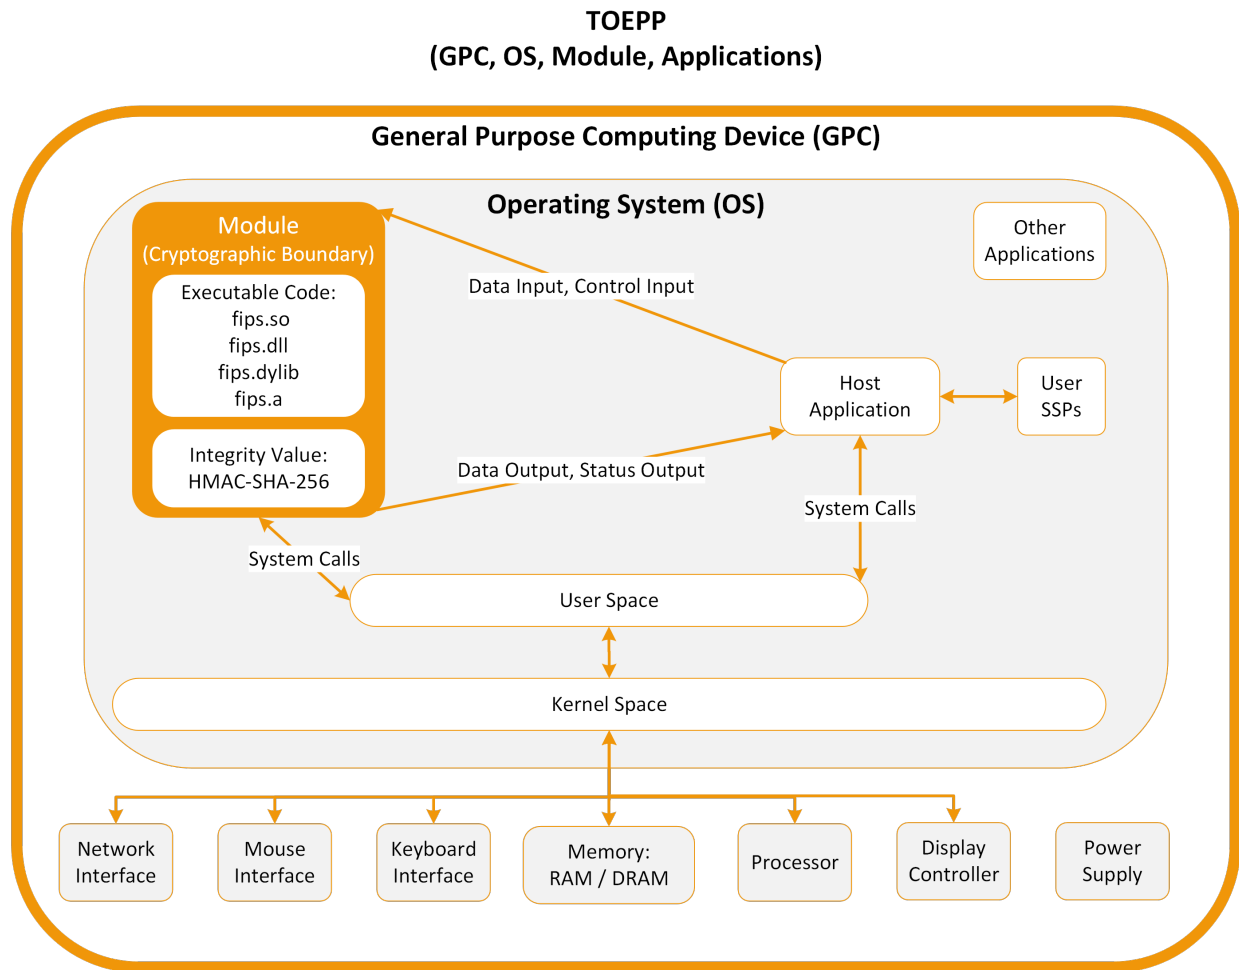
TOEPP
(GPC, OS, Module, Applications)

General Purpose Computing Device (GPC)

Operating System (OS)

Module
(Cryptographic Boundary)

Executable Code:
fips.so
fips.dll
fips.dylib
fips.a

Integrity Value:
HMAC-SHA-256

Data Input, Control Input

Other Applications

Host Application

User SSPs

Data Output, Status Output

System Calls

System Calls

User Space

Kernel Space

Network Interface

Mouse Interface

Keyboard Interface

Memory: RAM / DRAM

Processor

Display Controller

Power Supply